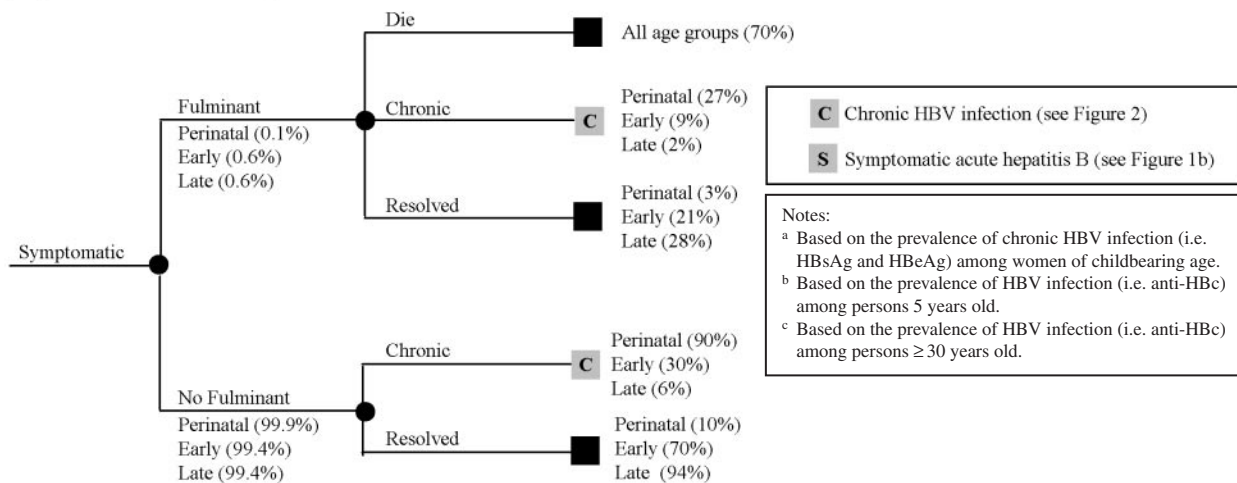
Symptomatic

Fulminant
Perinatal (0.1%)
Early (0.6%)
Late (0.6%)

Die
All age groups (70%)

Chronic
C
Perinatal (27%)
Early (9%)
Late (2%)

Resolved
Perinatal (3%)
Early (21%)
Late (28%)

No Fulminant
Perinatal (99.9%)
Early (99.4%)
Late (99.4%)

Chronic
C
Perinatal (90%)
Early (30%)
Late (6%)

Resolved
Perinatal (10%)
Early (70%)
Late (94%)

C Chronic HBV infection (see Figure 2)

S Symptomatic acute hepatitis B (see Figure 1b)

Notes:
$^a$ Based on the prevalence of chronic HBV infection (i.e. HBsAg and HBeAg) among women of childbearing age.
$^b$ Based on the prevalence of HBV infection (i.e. anti-HBc) among persons 5 years old.
$^c$ Based on the prevalence of HBV infection (i.e. anti-HBc) among persons $\geq 30$ years old.